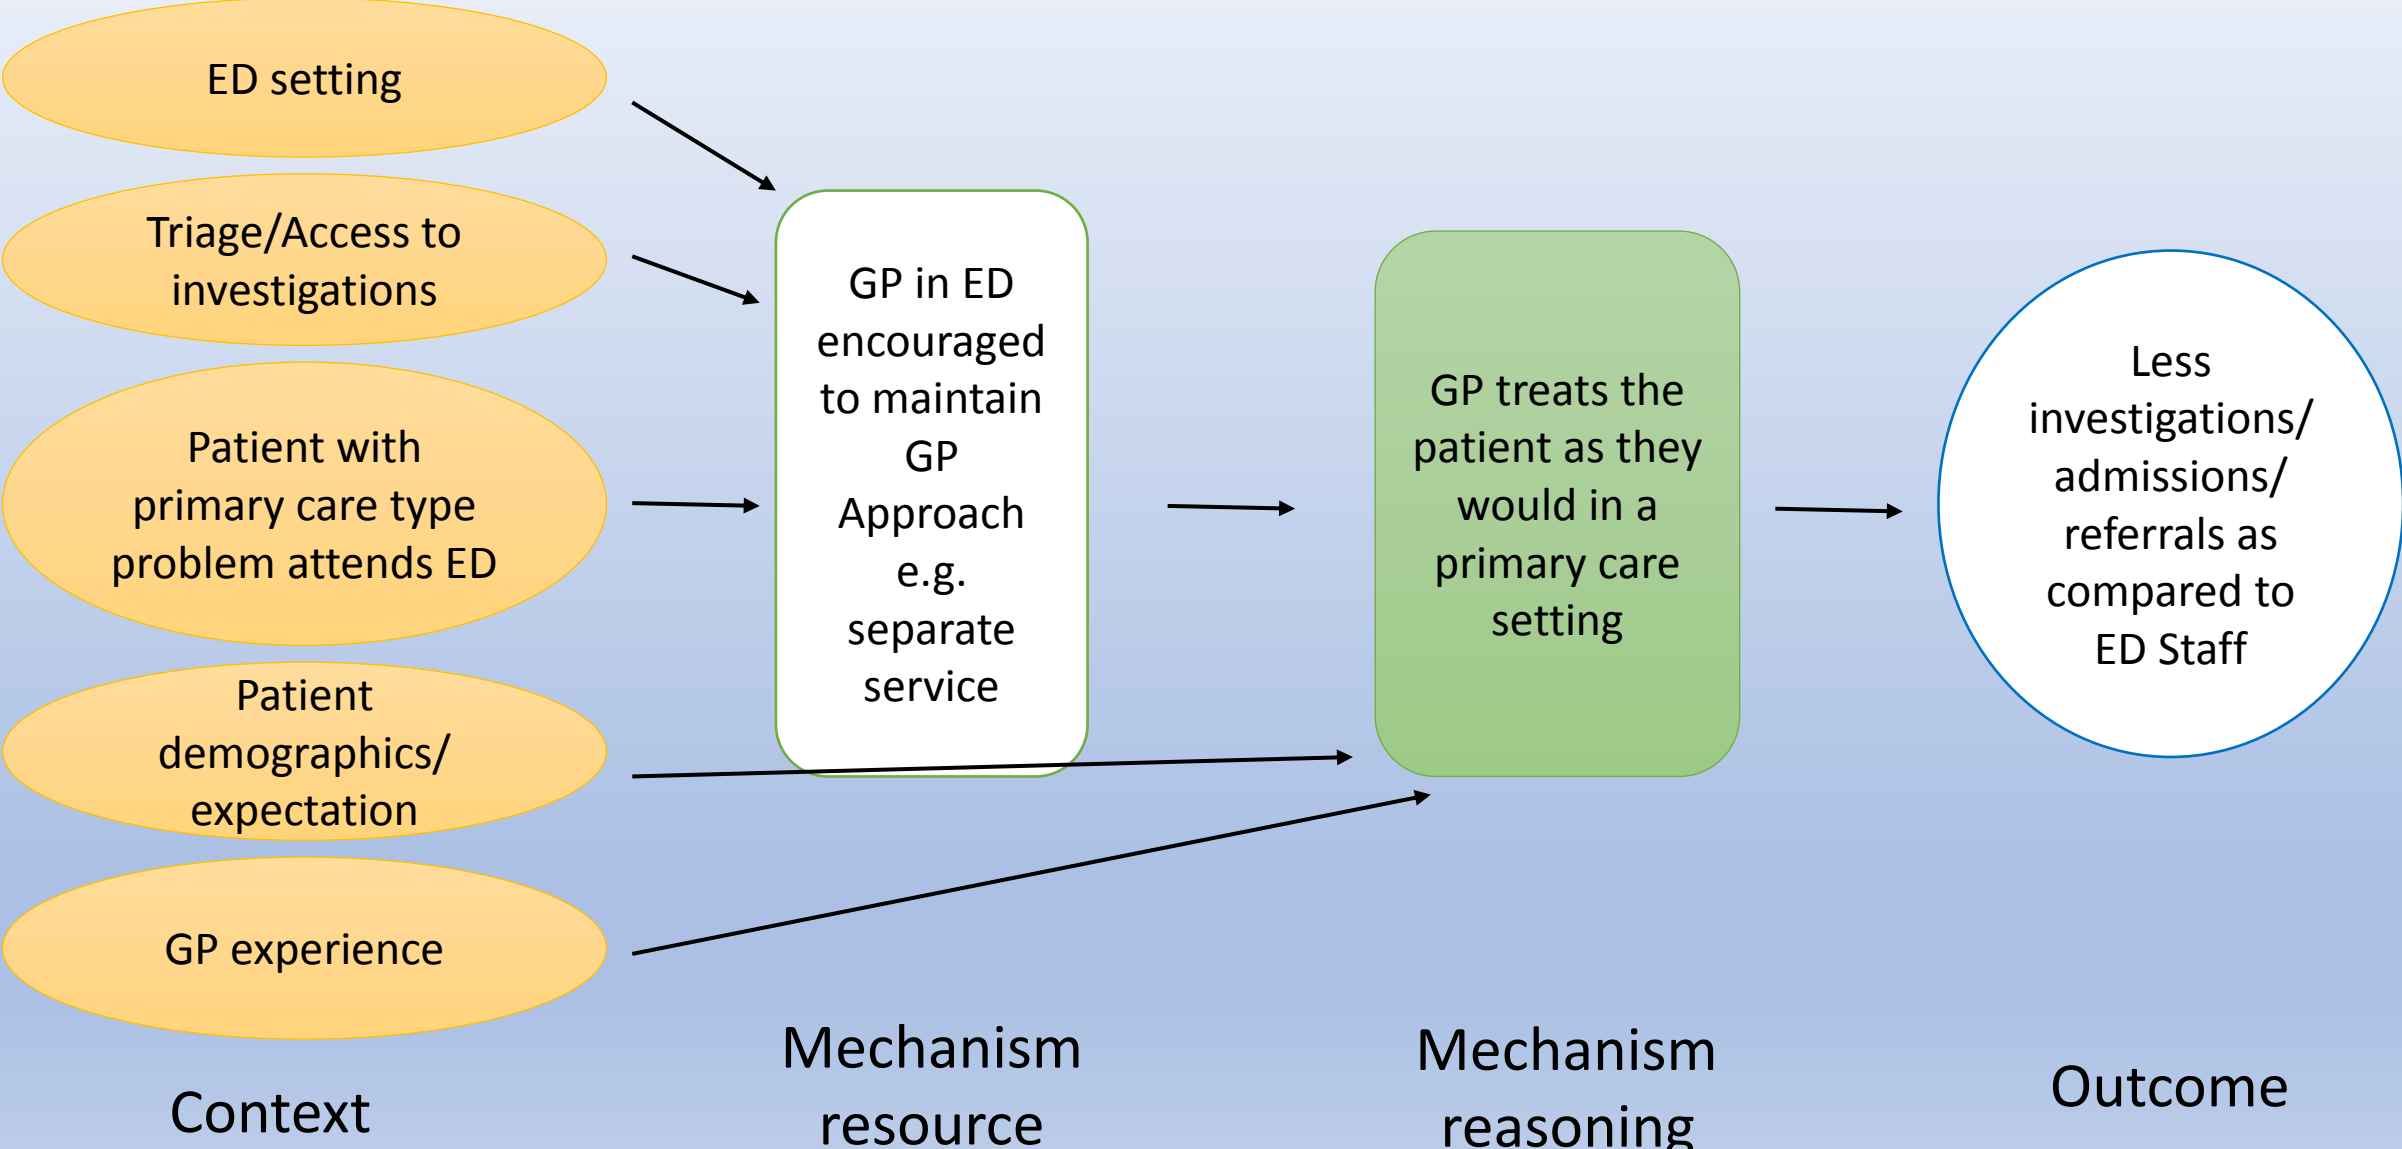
ED setting

Triage/Access to investigations

Patient with primary care type problem attends ED

Patient demographics/ expectation

GP experience

GP in ED encouraged to maintain GP Approach e.g. separate service

GP treats the patient as they would in a primary care setting

Less investigations/ admissions/ referrals as compared to ED Staff

Context

Mechanism resource

Mechanism reasoning

Outcome